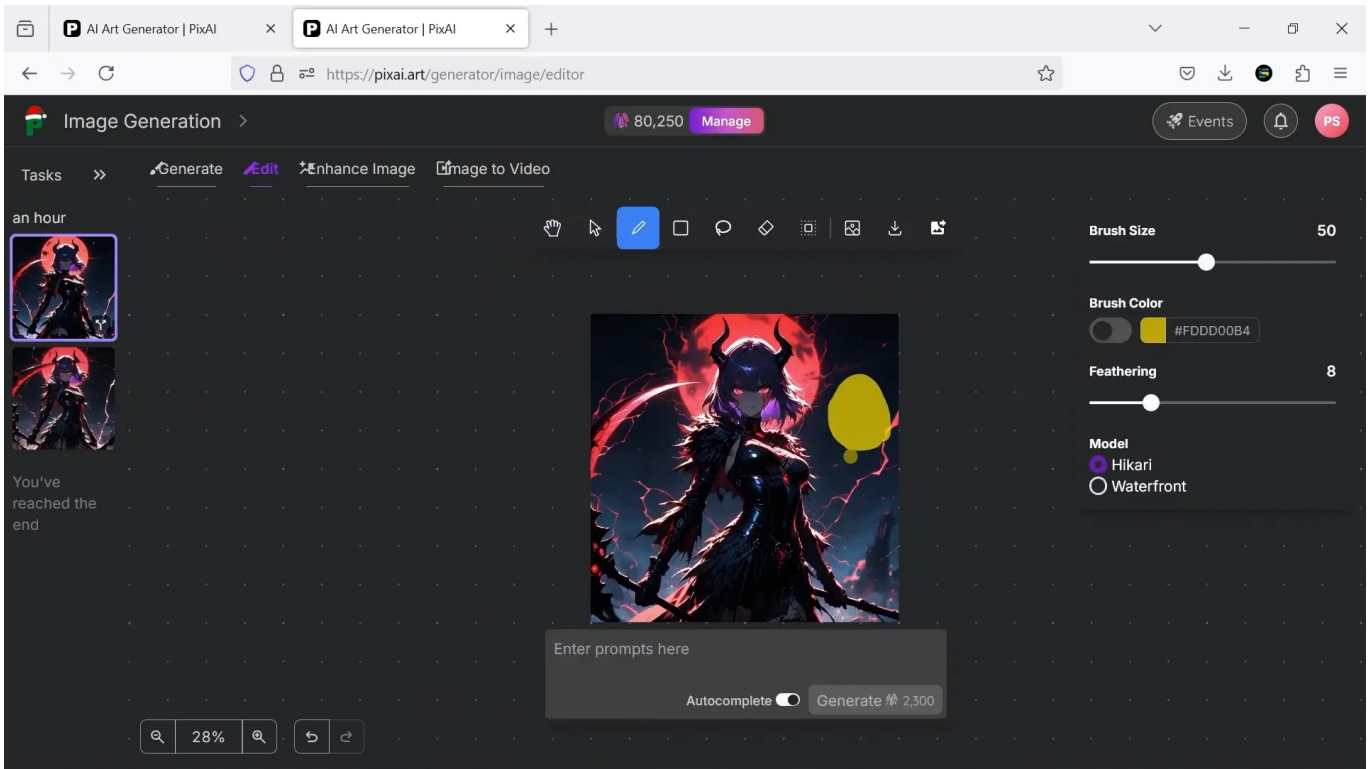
AI Art Generator | PixAI
AI Art Generator | PixAI
https://pixai.art/generator/image/editor

Image Generation >
80,250 Manage
Events
PS

Tasks >>
Generate Edit Enhance Image Image to Video

an hour

You've reached the end

Brush Size 50
Brush Color
#FDDD00B4
Feathering 8
Model
Hikari
Waterfront

Enter prompts here
Autocomplete Generate 2,300

28%